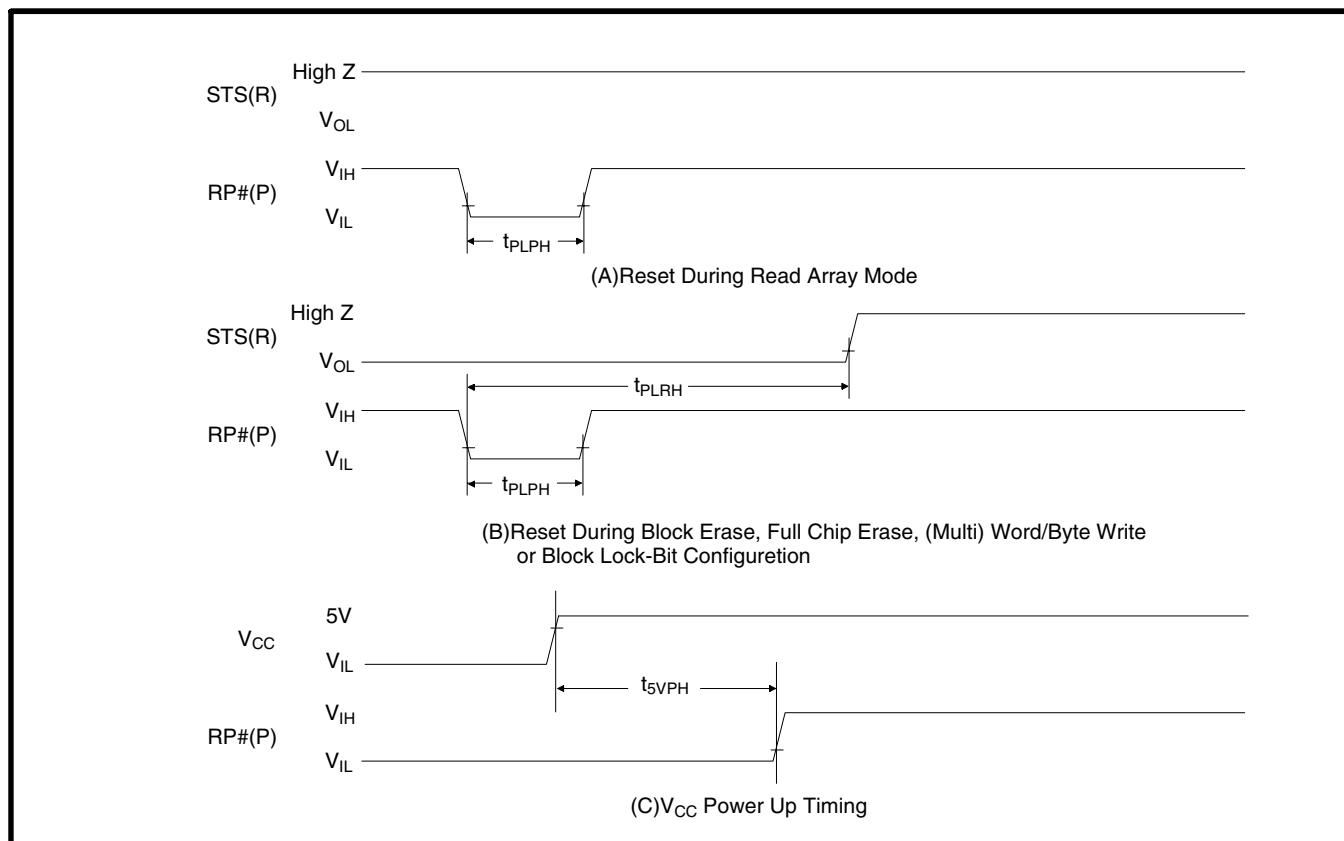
High Z
STS(R)
$V_{OL}$
$V_{IH}$
RP#(P)
$V_{IL}$
$t_{PLPH}$
(A)Reset During Read Array Mode

High Z
STS(R)
$V_{OL}$
$t_{PLRH}$
$V_{IH}$
RP#(P)
$V_{IL}$
$t_{PLPH}$
(B)Reset During Block Erase, Full Chip Erase, (Multi) Word/Byte Write or Block Lock-Bit Configuretion

5V
$V_{CC}$
$V_{IL}$
$t_{5VPH}$
$V_{IH}$
RP#(P)
$V_{IL}$
(C)$V_{CC}$ Power Up Timing